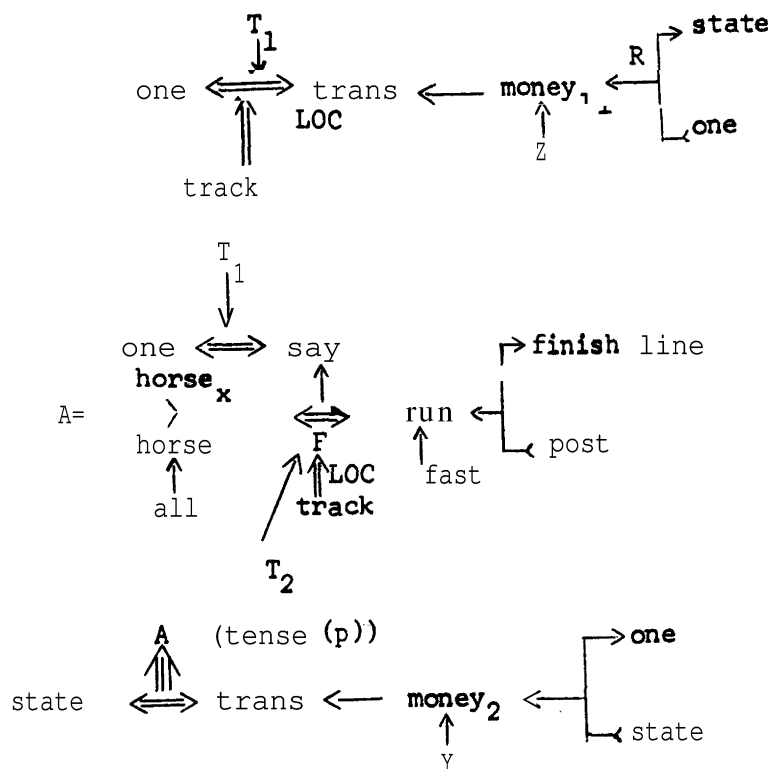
$T_1$

one ⟺ trans ← $money_1$ ← R → state / one

LOC

track

Z

$T_1$

one ⟺ say

$horse_x$

A= horse

all

F

LOC

track

run ← → finish line / post

fast

$T_2$

A (tense (p))

state ⟺ trans ← $money_2$ ← → one / state

Y